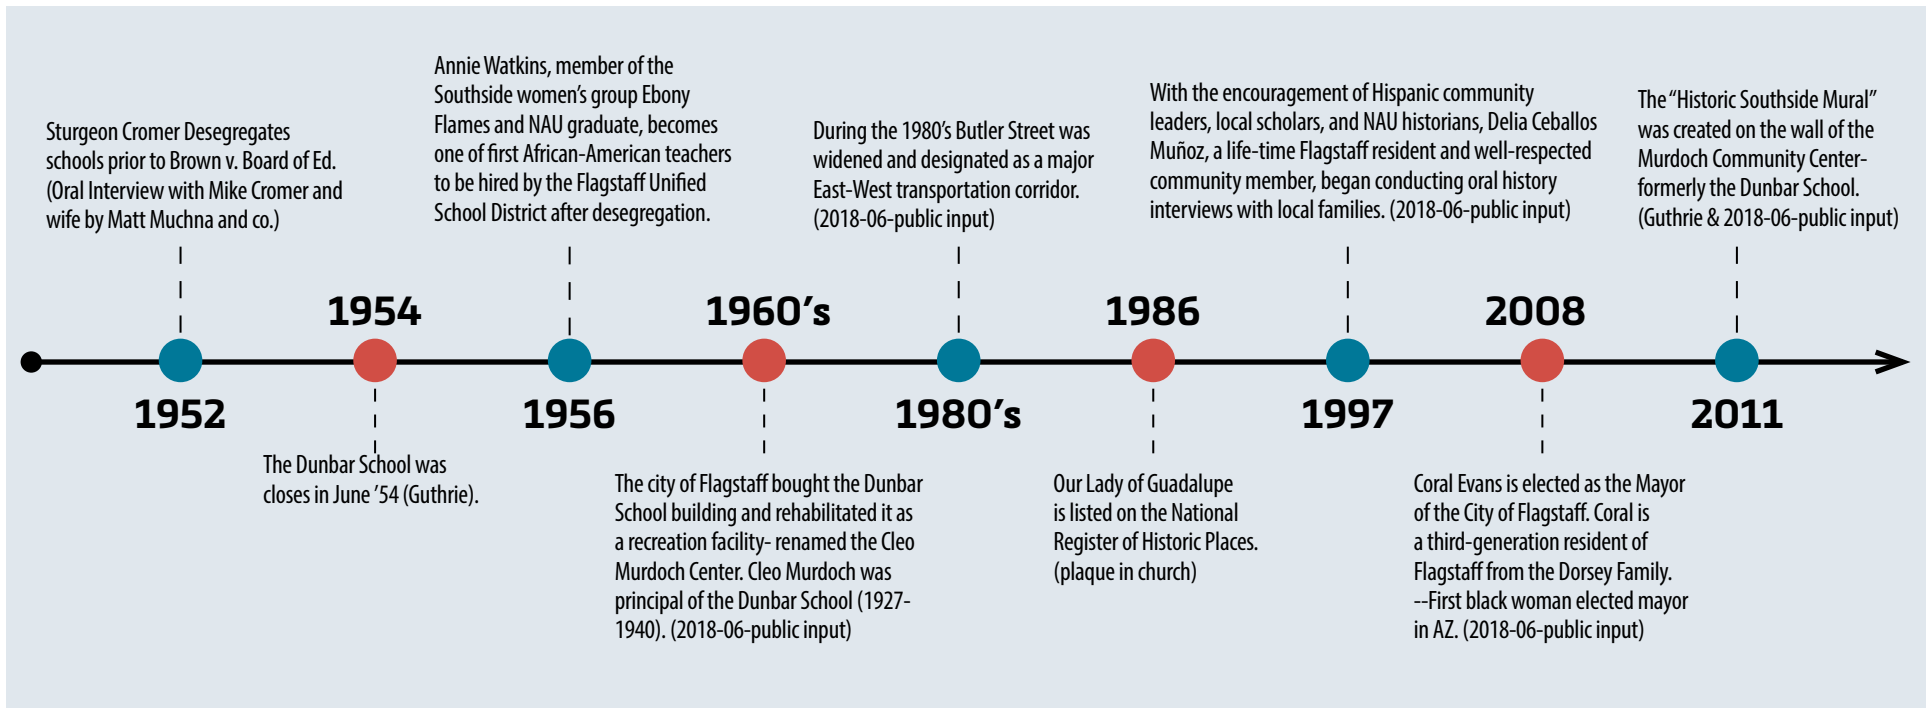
Sturgeon Cromer Desegregates schools prior to Brown v. Board of Ed. (Oral Interview with Mike Cromer and wife by Matt Muchna and co.)

1952

1954

The Dunbar School was closes in June '54 (Guthrie).

Annie Watkins, member of the Southside women's group Ebony Flames and NAU graduate, becomes one of first African-American teachers to be hired by the Flagstaff Unified School District after desegregation.

1956

1960's

The city of Flagstaff bought the Dunbar School building and rehabilitated it as a recreation facility- renamed the Cleo Murdoch Center. Cleo Murdoch was principal of the Dunbar School (1927-1940). (2018-06-public input)

During the 1980's Butler Street was widened and designated as a major East-West transportation corridor. (2018-06-public input)

1980's

1986

Our Lady of Guadalupe is listed on the National Register of Historic Places. (plaque in church)

With the encouragement of Hispanic community leaders, local scholars, and NAU historians, Delia Ceballos Muñoz, a life-time Flagstaff resident and well-respected community member, began conducting oral history interviews with local families. (2018-06-public input)

1997

2008

Coral Evans is elected as the Mayor of the City of Flagstaff. Coral is a third-generation resident of Flagstaff from the Dorsey Family. --First black woman elected mayor in AZ. (2018-06-public input)

The "Historic Southside Mural" was created on the wall of the Murdoch Community Center- formerly the Dunbar School. (Guthrie & 2018-06-public input)

2011